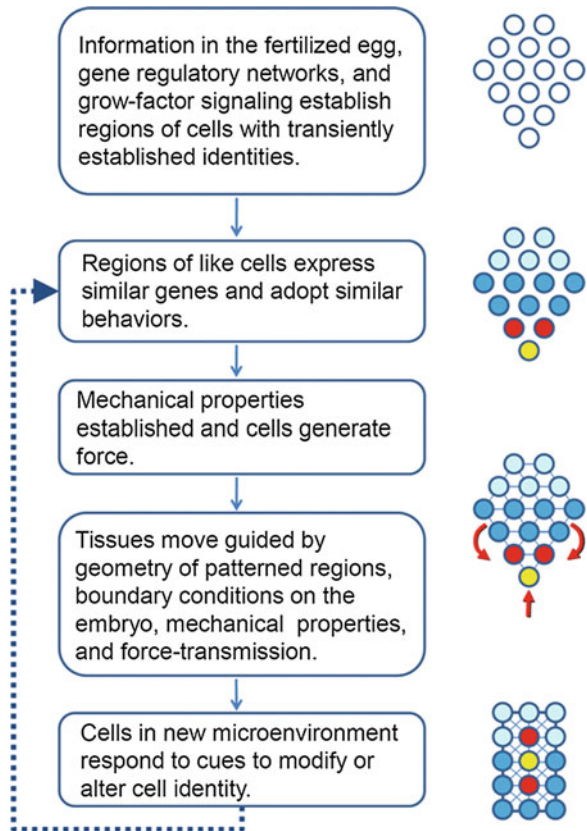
Information in the fertilized egg, gene regulatory networks, and grow-factor signaling establish regions of cells with transiently established identities.

Regions of like cells express similar genes and adopt similar behaviors.

Mechanical properties established and cells generate force.

Tissues move guided by geometry of patterned regions, boundary conditions on the embryo, mechanical properties, and force-transmission.

Cells in new microenvironment respond to cues to modify or alter cell identity.